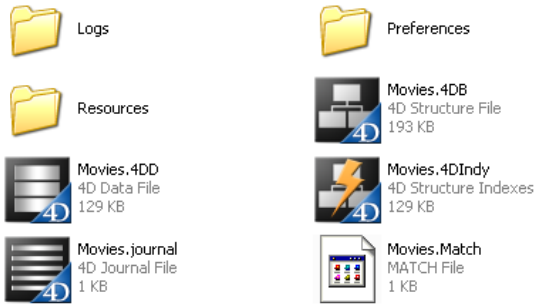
Logs

Preferences

Resources

Movies.4DB
4D Structure File
193 KB

Movies.4DD
4D Data File
129 KB

Movies.4DIndy
4D Structure Indexes
129 KB

Movies.journal
4D Journal File
1 KB

Movies.Match
MATCH File
1 KB